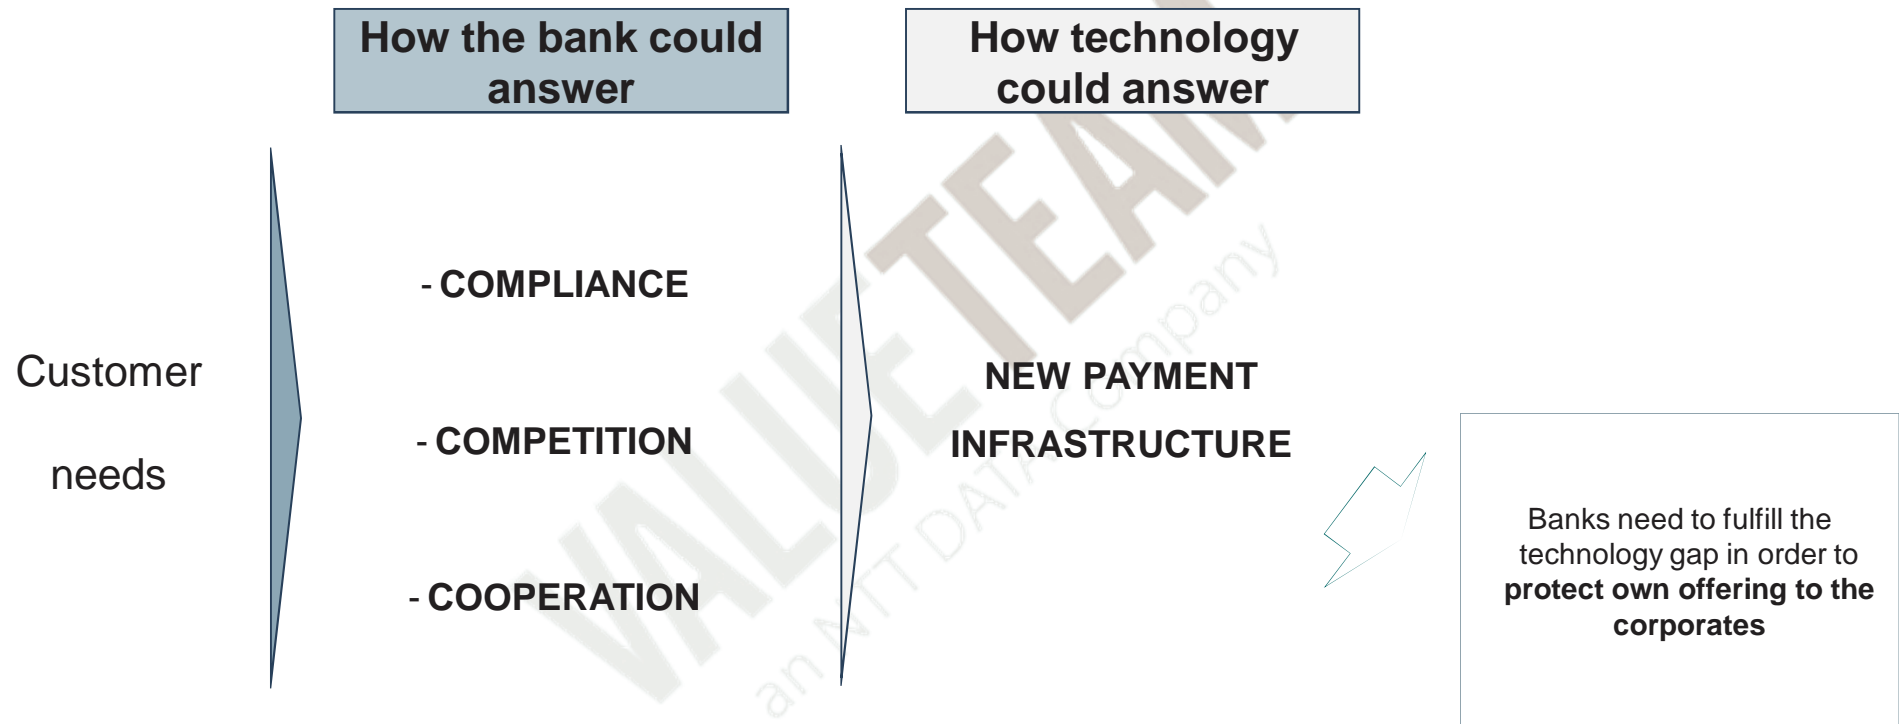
How the bank could answer

How technology could answer

Customer

needs

- COMPLIANCE

- COMPETITION

- COOPERATION

NEW PAYMENT

INFRASTRUCTURE

Banks need to fulfill the technology gap in order to **protect own offering to the corporates**

VALUE TEAM

an NTT DATA company